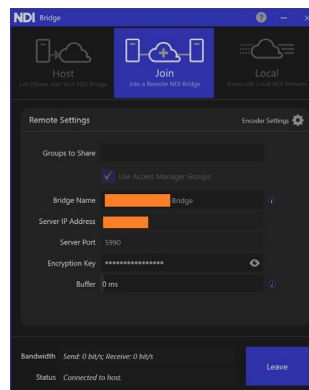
NDI Bridge

Host
Let Others use Your NDI Bridge

Join
Join a Remote NDI Bridge

Local
Transcode Local NDI Streams

Remote Settings

Encoder Settings

Groups to Share

Use Access Manager Groups

Bridge Name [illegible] Bridge

Server IP Address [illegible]

Server Port 5990

Encryption Key ****************

Buffer 0 ms

Bandwidth Send: 0 bit/s; Receive: 0 bit/s

Status Connected to host.

Leave